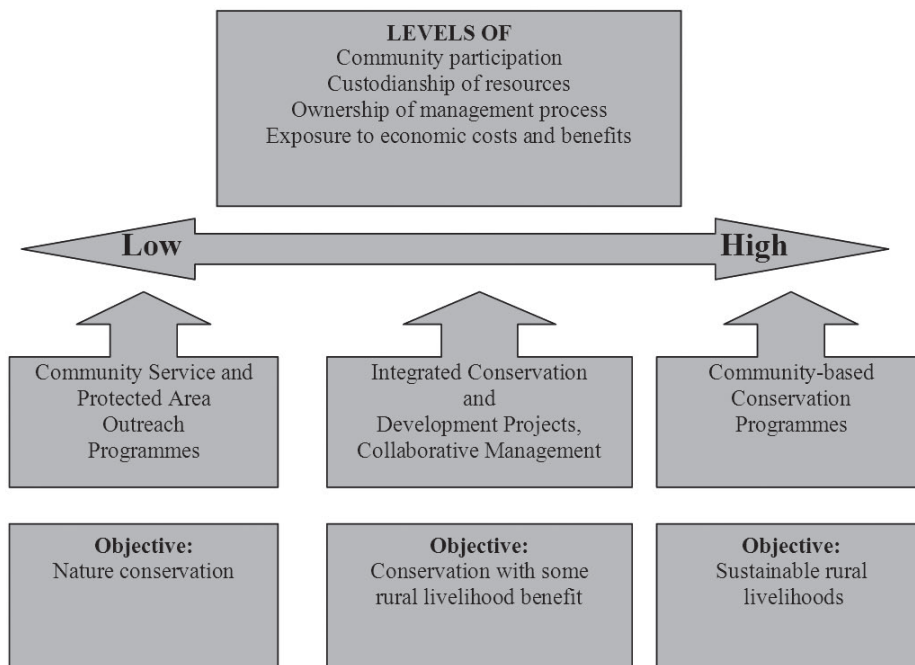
LEVELS OF
Community participation
Custodianship of resources
Ownership of management process
Exposure to economic costs and benefits

Low

High

Community Service and Protected Area Outreach Programmes

Integrated Conservation and Development Projects, Collaborative Management

Community-based Conservation Programmes

Objective:
Nature conservation

Objective:
Conservation with some rural livelihood benefit

Objective:
Sustainable rural livelihoods